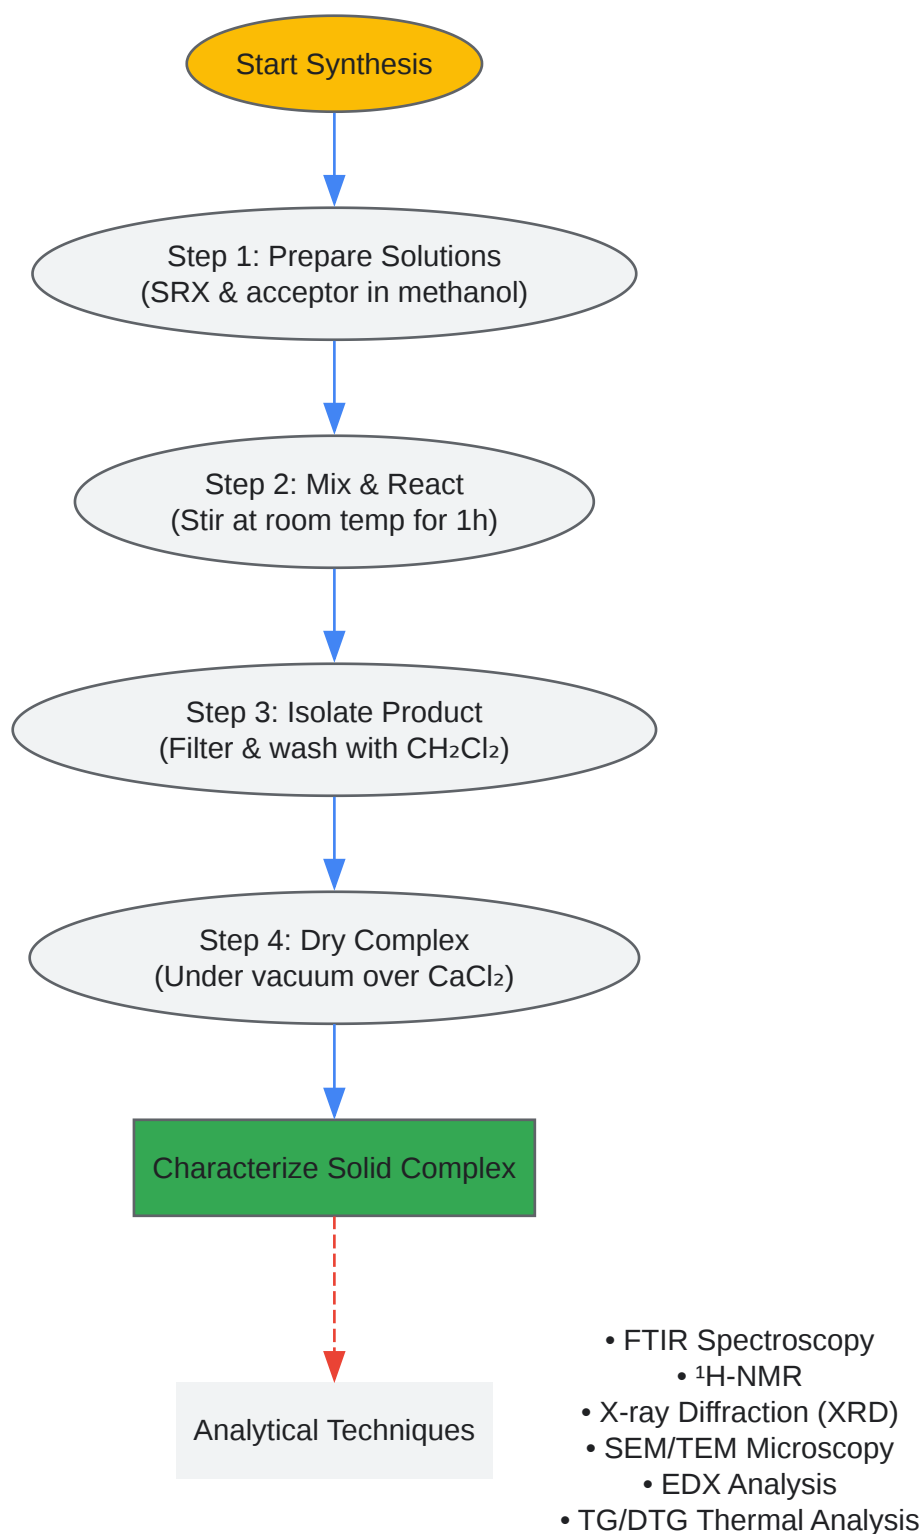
Start Synthesis

Step 1: Prepare Solutions
(SRX & acceptor in methanol)

Step 2: Mix & React
(Stir at room temp for 1h)

Step 3: Isolate Product
(Filter & wash with $CH_2Cl_2$)

Step 4: Dry Complex
(Under vacuum over $CaCl_2$)

Characterize Solid Complex

Analytical Techniques

• FTIR Spectroscopy
• $^1$H-NMR
• X-ray Diffraction (XRD)
• SEM/TEM Microscopy
• EDX Analysis
• TG/DTG Thermal Analysis